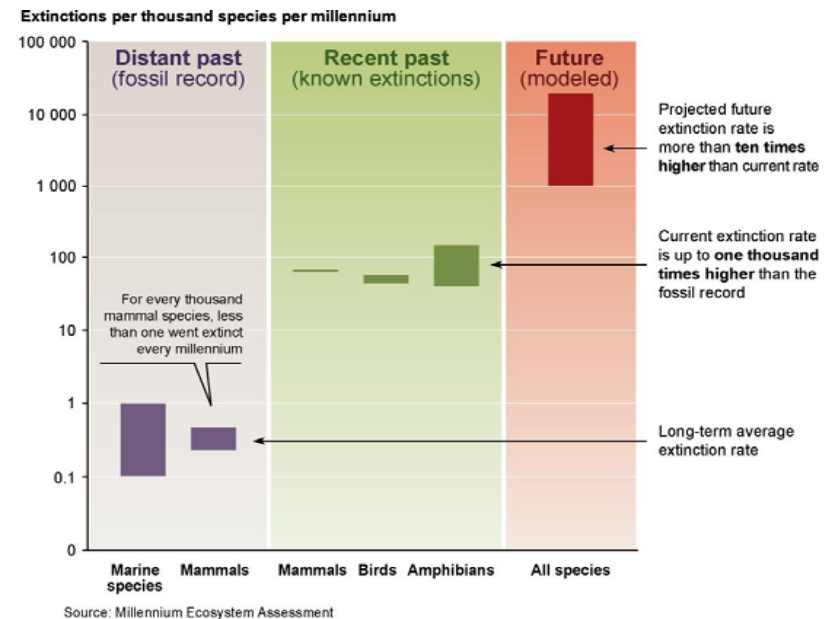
Extinctions per thousand species per millennium

100 000
10 000
1 000
100
10
1
0.1
0

Distant past
(fossil record)

Recent past
(known extinctions)

Future
(modeled)

Projected future extinction rate is more than **ten times higher** than current rate

Current extinction rate is up to **one thousand times higher** than the fossil record

For every thousand mammal species, less than one went extinct every millennium

Long-term average extinction rate

Marine species
Mammals
Mammals
Birds
Amphibians
All species

Source: Millennium Ecosystem Assessment